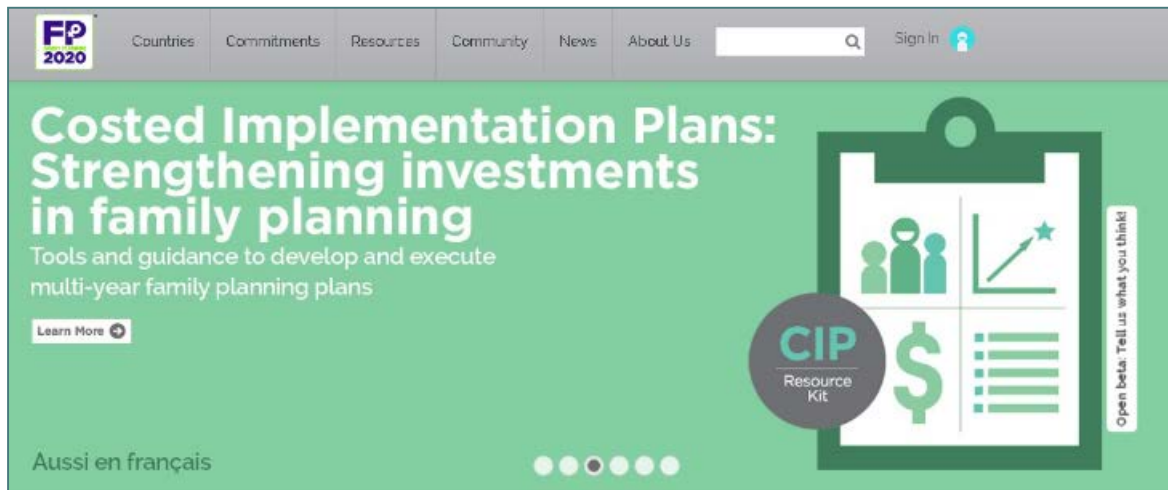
FP 2020

Countries Commitments Resources Community News About Us

Sign In

Costed Implementation Plans: Strengthening investments in family planning

Tools and guidance to develop and execute multi-year family planning plans

Learn More

CIP Resource Kit

$

Open beta: Tell us what you think!

Aussi en français